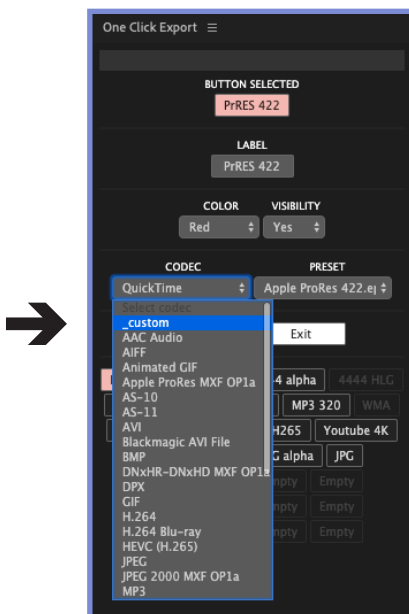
One Click Export ☰

BUTTON SELECTED
PrRES 422

LABEL
PrRES 422

COLOR
Red

VISIBILITY
Yes

CODEC
QuickTime

PRESET
Apple ProRes 422.e

Select codec
_custom
AAC Audio
AIFF
Animated GIF
Apple ProRes MXF OP1a
AS-10
AS-11
AVI
Blackmagic AVI File
BMP
DNxHR-DNxHD MXF OP1a
DPX
GIF
H.264
H.264 Blu-ray
HEVC (H.265)
JPEG
JPEG 2000 MXF OP1a
MP3

Exit

4 alpha
4444 HLG
MP3 320
WMA
H265
Youtube 4K
G alpha
JPG
Empty
Empty
Empty
Empty
Empty
Empty